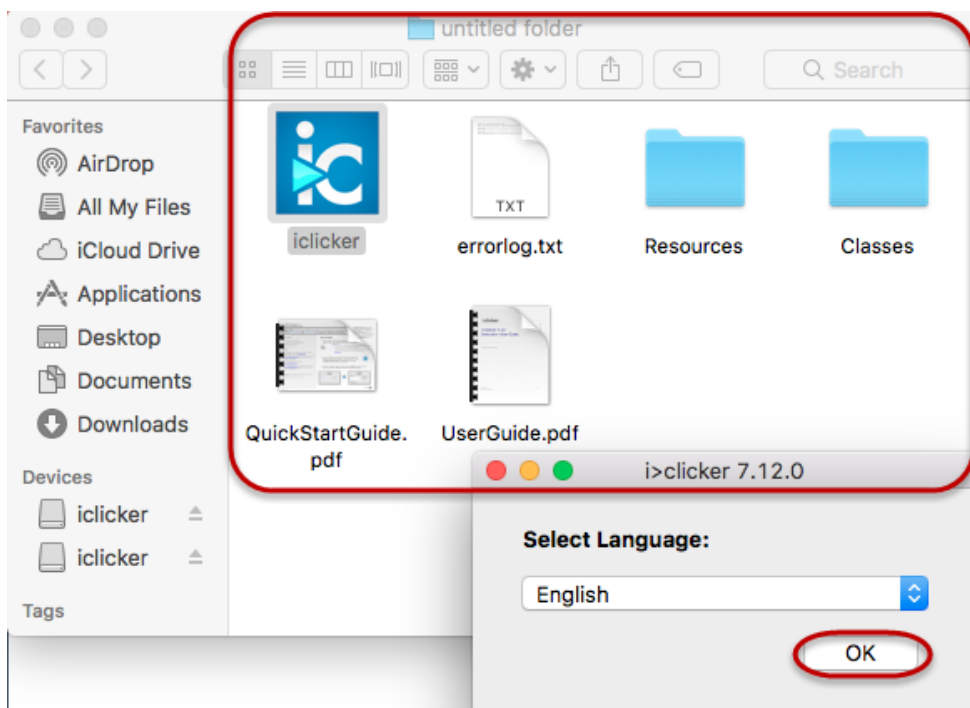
untitled folder

Search

Favorites
AirDrop
All My Files
iCloud Drive
Applications
Desktop
Documents
Downloads
Devices
iclicker
iclicker
Tags

iclicker
TXT
errorlog.txt
Resources
Classes
QuickStartGuide.pdf
UserGuide.pdf

i>clicker 7.12.0
Select Language:
English
OK